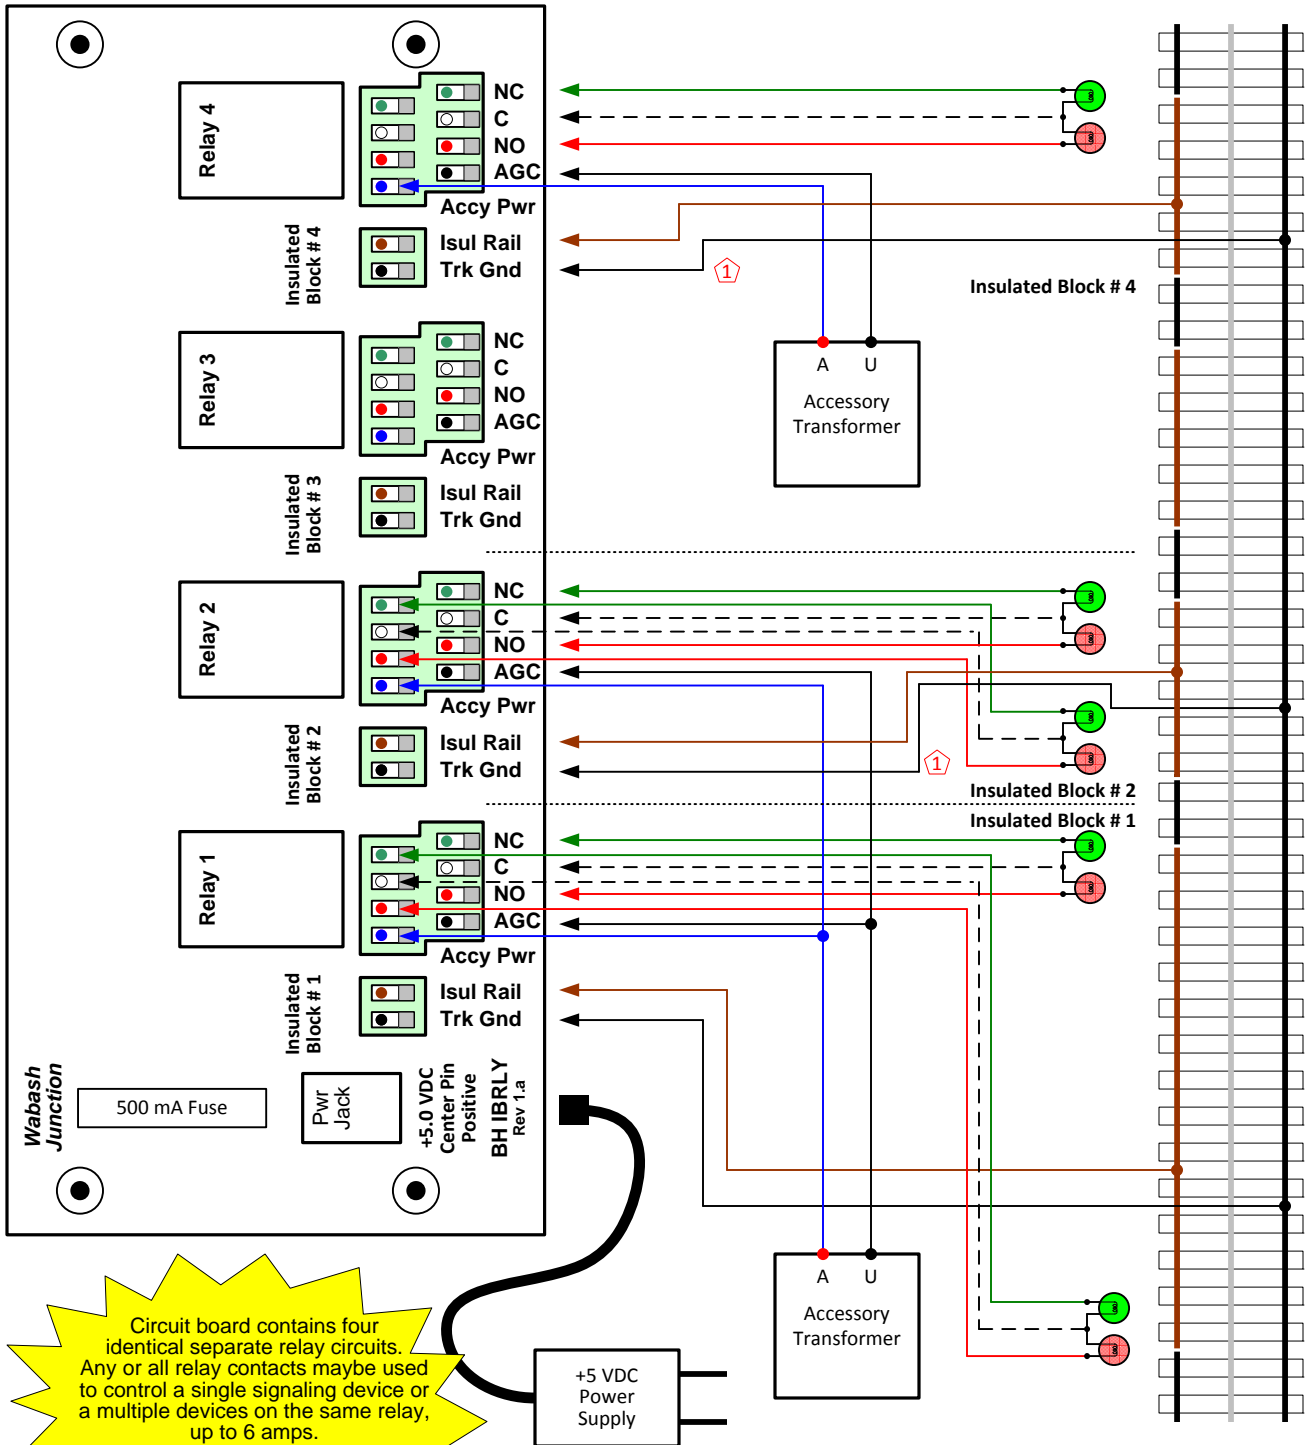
Relay 4

NC
C
NO
AGC
Accy Pwr

Insulated Block # 4

Isul Rail
Trk Gnd

1

Insulated Block # 4

A U
Accessory Transformer

Relay 3

NC
C
NO
AGC
Accy Pwr

Insulated Block # 3

Isul Rail
Trk Gnd

Relay 2

NC
C
NO
AGC
Accy Pwr

Insulated Block # 2

Isul Rail
Trk Gnd

1

Insulated Block # 2
Insulated Block # 1

Relay 1

NC
C
NO
AGC
Accy Pwr

Insulated Block # 1

Isul Rail
Trk Gnd

Wabash Junction

500 mA Fuse

Pwr Jack

+5.0 VDC Center Pin Positive

BH IBRLY Rev 1.a

A U
Accessory Transformer

Circuit board contains four identical separate relay circuits. Any or all relay contacts maybe used to control a single signaling device or a multiple devices on the same relay, up to 6 amps.

+5 VDC Power Supply